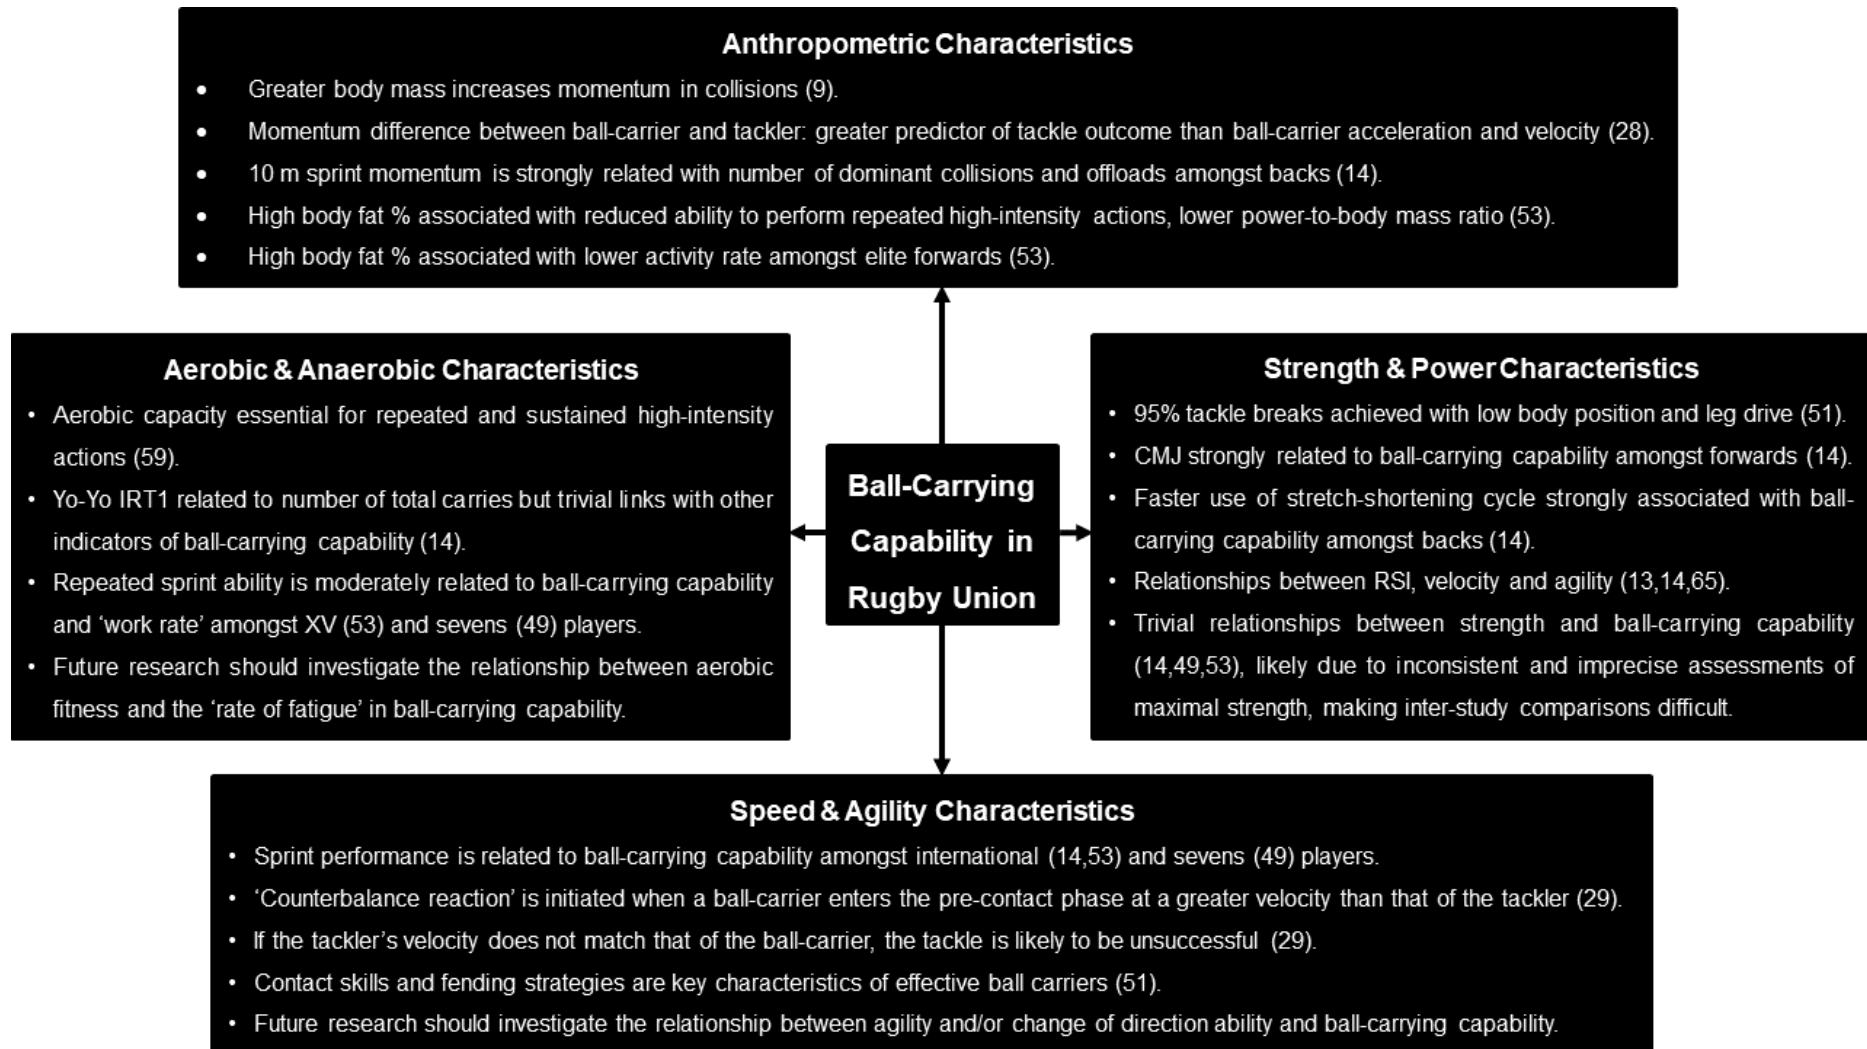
Anthropometric Characteristics

- Greater body mass increases momentum in collisions (9).
- Momentum difference between ball-carrier and tackler: greater predictor of tackle outcome than ball-carrier acceleration and velocity (28).
- 10 m sprint momentum is strongly related with number of dominant collisions and offloads amongst backs (14).
- High body fat % associated with reduced ability to perform repeated high-intensity actions, lower power-to-body mass ratio (53).
- High body fat % associated with lower activity rate amongst elite forwards (53).

Aerobic & Anaerobic Characteristics

- Aerobic capacity essential for repeated and sustained high-intensity actions (59).
- Yo-Yo IRT1 related to number of total carries but trivial links with other indicators of ball-carrying capability (14).
- Repeated sprint ability is moderately related to ball-carrying capability and ‘work rate’ amongst XV (53) and sevens (49) players.
- Future research should investigate the relationship between aerobic fitness and the ‘rate of fatigue’ in ball-carrying capability.

Ball-Carrying Capability in Rugby Union

Strength & Power Characteristics

- 95% tackle breaks achieved with low body position and leg drive (51).
- CMJ strongly related to ball-carrying capability amongst forwards (14).
- Faster use of stretch-shortening cycle strongly associated with ball-carrying capability amongst backs (14).
- Relationships between RSI, velocity and agility (13,14,65).
- Trivial relationships between strength and ball-carrying capability (14,49,53), likely due to inconsistent and imprecise assessments of maximal strength, making inter-study comparisons difficult.

Speed & Agility Characteristics

- Sprint performance is related to ball-carrying capability amongst international (14,53) and sevens (49) players.
- ‘Counterbalance reaction’ is initiated when a ball-carrier enters the pre-contact phase at a greater velocity than that of the tackler (29).
- If the tackler’s velocity does not match that of the ball-carrier, the tackle is likely to be unsuccessful (29).
- Contact skills and fending strategies are key characteristics of effective ball carriers (51).
- Future research should investigate the relationship between agility and/or change of direction ability and ball-carrying capability.